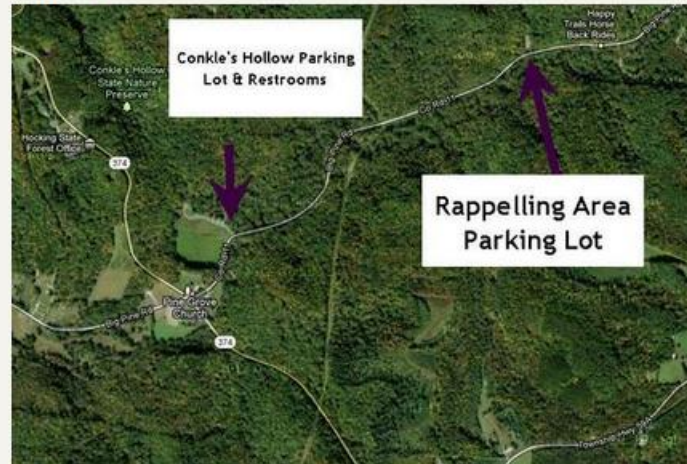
Conkle's Hollow Parking Lot & Restrooms

Conkle's Hollow State Nature Preserve

Hocking State Forest Office

374

Big Pine Rd

Co Rd 11

Happy Trails Horse Back Rides

Big Pine Rd

Rappelling Area Parking Lot

Big Pine Rd

Pine Grove Church

374

Township Hwy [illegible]